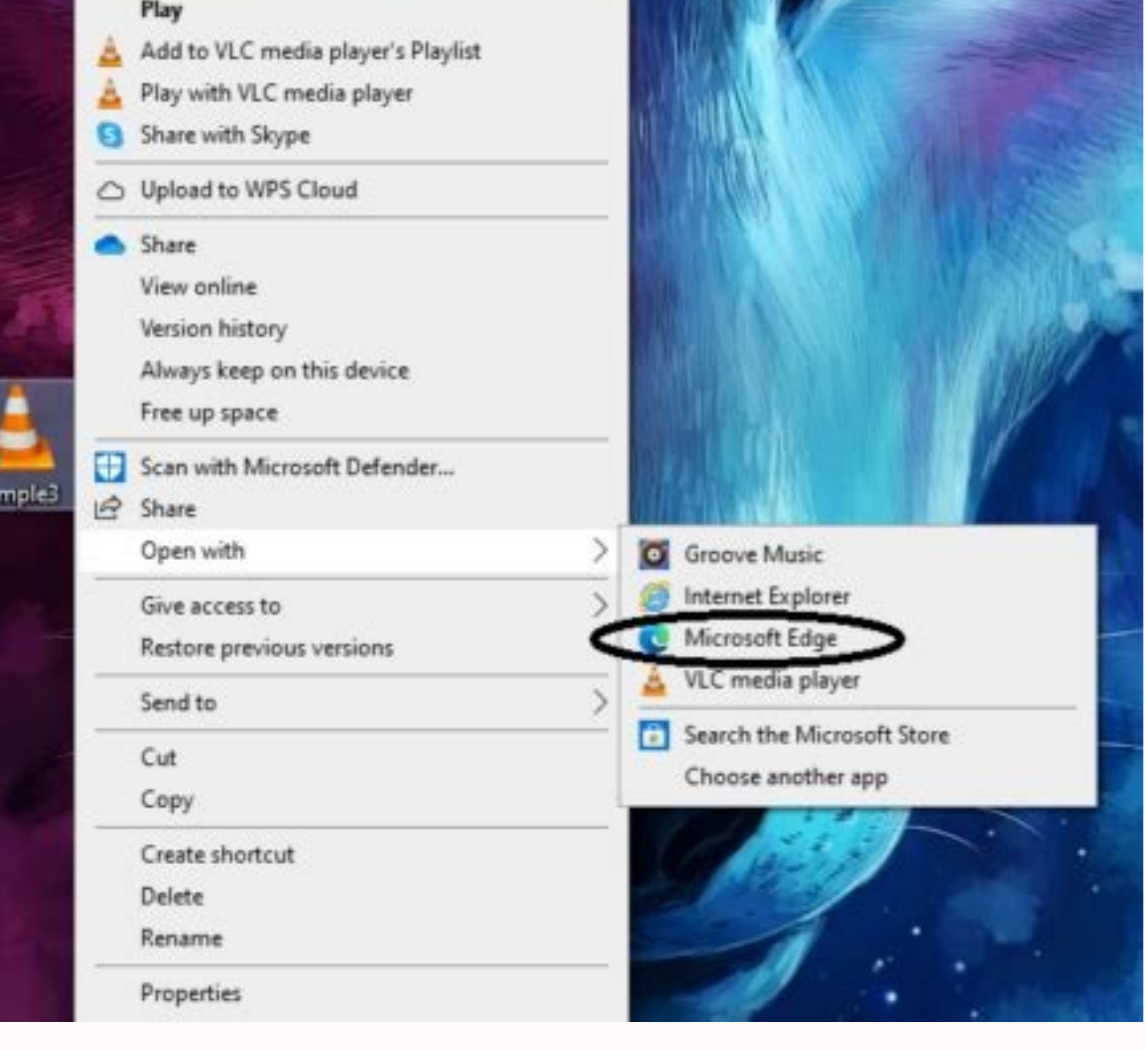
Play
Add to VLC media player's Playlist
Play with VLC media player
Share with Skype
Upload to WPS Cloud
Share
View online
Version history
Always keep on this device
Free up space
Scan with Microsoft Defender...
Share
Open with
Give access to
Restore previous versions
Send to
Cut
Copy
Create shortcut
Delete
Rename
Properties

mple3

Groove Music
Internet Explorer
Microsoft Edge
VLC media player
Search the Microsoft Store
Choose another app